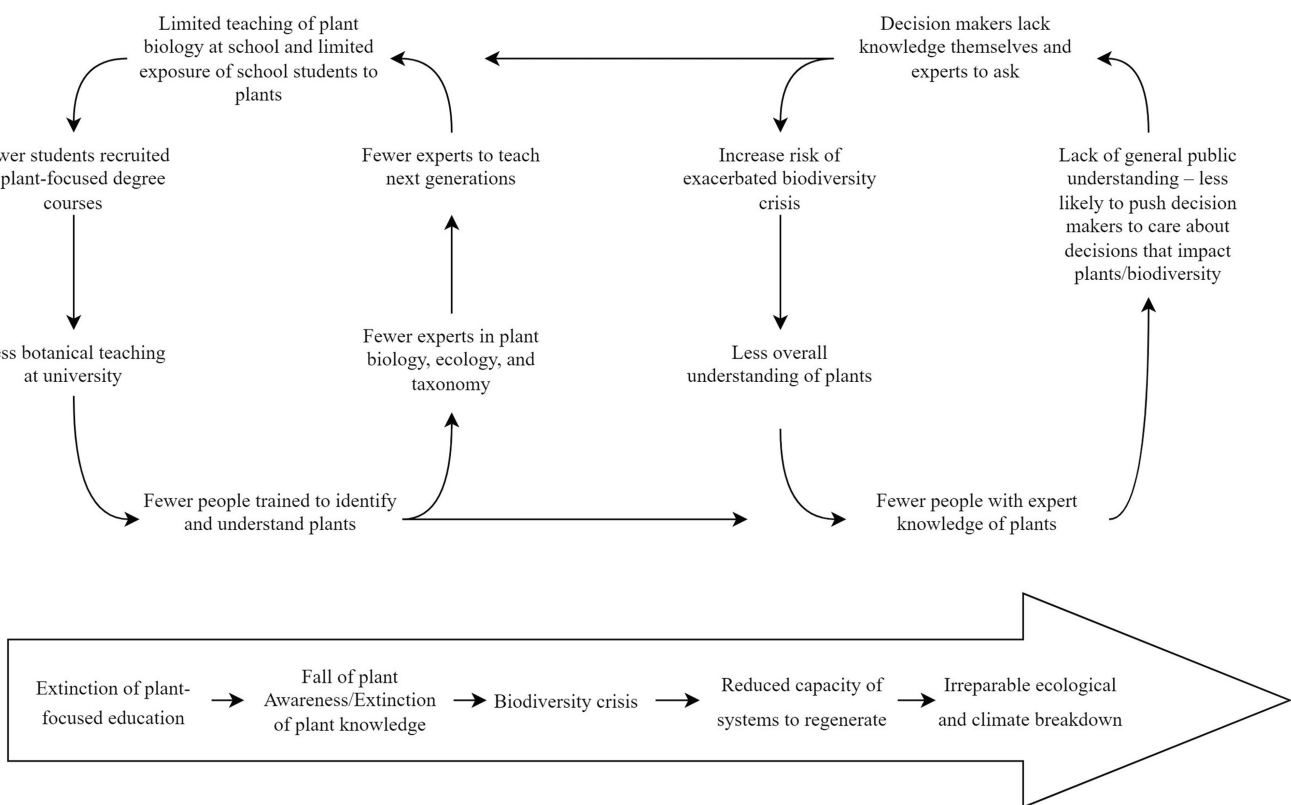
Limited teaching of plant biology at school and limited exposure of school students to plants

Decision makers lack knowledge themselves and experts to ask

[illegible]wer students recruited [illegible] plant-focused degree courses

Fewer experts to teach next generations

Increase risk of exacerbated biodiversity crisis

Lack of general public understanding – less likely to push decision makers to care about decisions that impact plants/biodiversity

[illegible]ss botanical teaching at university

Fewer experts in plant biology, ecology, and taxonomy

Less overall understanding of plants

Fewer people trained to identify and understand plants

Fewer people with expert knowledge of plants

Extinction of plant-focused education → Fall of plant Awareness/Extinction of plant knowledge → Biodiversity crisis → Reduced capacity of systems to regenerate → Irreparable ecological and climate breakdown